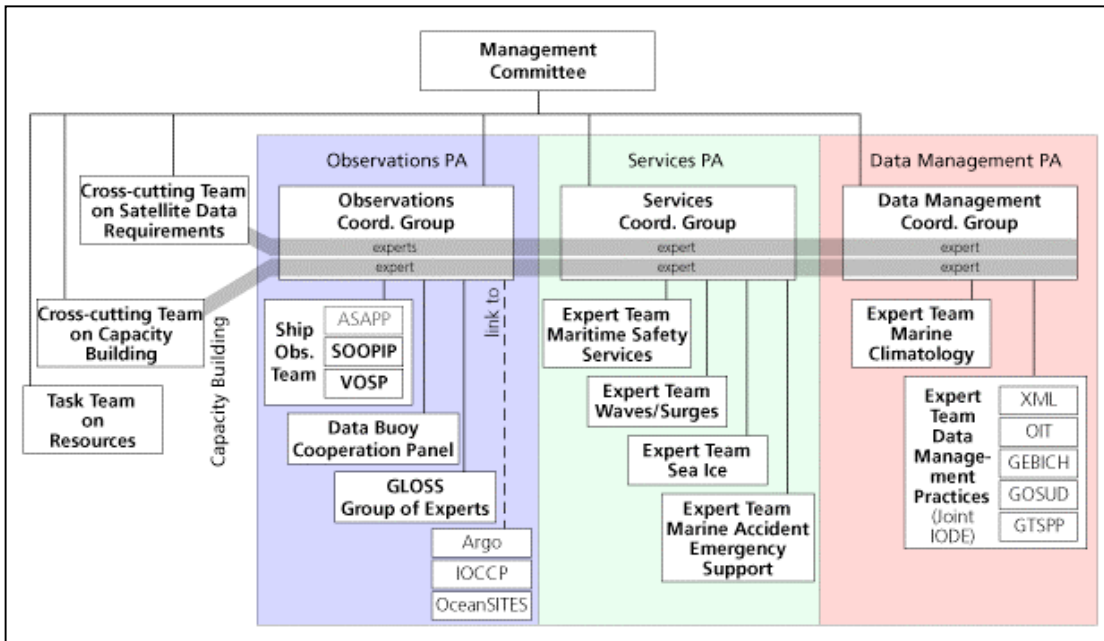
Management Committee

Observations PA

Services PA

Data Management PA

Cross-cutting Team on Satellite Data Requirements

Observations Coord. Group

experts

expert

Services Coord. Group

expert

expert

Data Management Coord. Group

expert

expert

Cross-cutting Team on Capacity Building

Capacity Building

link to

Task Team on Resources

Ship Obs. Team

ASAPP

SOOPIP

VOSP

Data Buoy Cooperation Panel

GLOSS Group of Experts

Argo

IOCCP

OceanSITES

Expert Team Maritime Safety Services

Expert Team Waves/Surges

Expert Team Sea Ice

Expert Team Marine Accident Emergency Support

Expert Team Marine Climatology

Expert Team Data Management Practices (Joint IODE)

XML

OIT

GEBICH

GOSUD

GTSPP